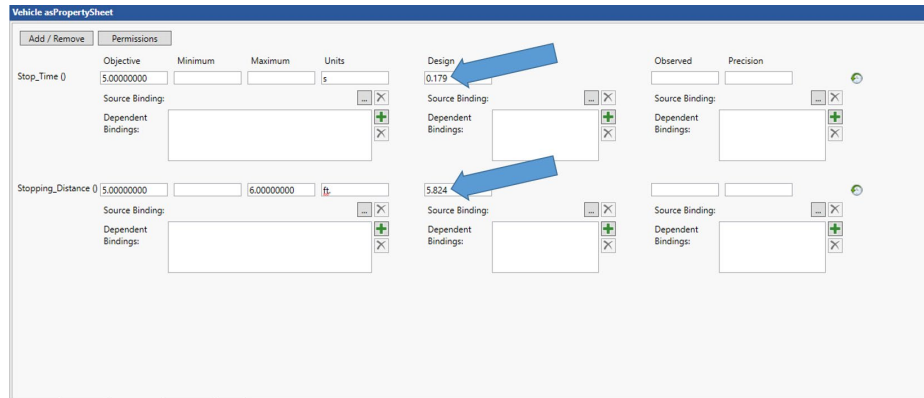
Vehicle asPropertySheet

Add / Remove Permissions

| | Objective | Minimum | Maximum | Units | Design | Observed | Precision |
|---|---|---|---|---|---|---|---|
| Stop_Time () | 5.00000000 | | | s | 0.179 | | |
| Stopping_Distance () | 5.00000000 | | 6.00000000 | ft | 5.824 | | |

Source Binding: ...
Dependent Bindings:
Source Binding: ...
Dependent Bindings:
Source Binding: ...
Dependent Bindings:

Source Binding: ...
Dependent Bindings:
Source Binding: ...
Dependent Bindings:
Source Binding: ...
Dependent Bindings: